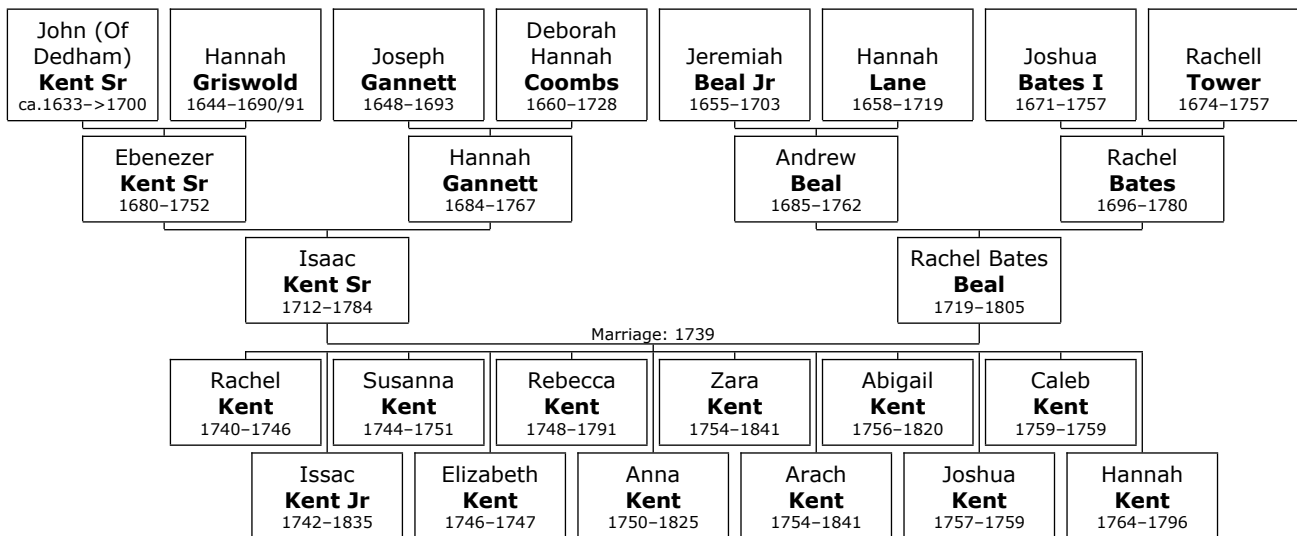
John (Of Dedham)
**Kent Sr**
ca.1633–>1700

Hannah
**Griswold**
1644–1690/91

Joseph
**Gannett**
1648–1693

Deborah Hannah
**Coombs**
1660–1728

Jeremiah
**Beal Jr**
1655–1703

Hannah
**Lane**
1658–1719

Joshua
**Bates I**
1671–1757

Rachell
**Tower**
1674–1757

Ebenezer
**Kent Sr**
1680–1752

Hannah
**Gannett**
1684–1767

Andrew
**Beal**
1685–1762

Rachel
**Bates**
1696–1780

Isaac
**Kent Sr**
1712–1784

Rachel Bates
**Beal**
1719–1805

Marriage: 1739

Rachel
**Kent**
1740–1746

Susanna
**Kent**
1744–1751

Rebecca
**Kent**
1748–1791

Zara
**Kent**
1754–1841

Abigail
**Kent**
1756–1820

Caleb
**Kent**
1759–1759

Issac
**Kent Jr**
1742–1835

Elizabeth
**Kent**
1746–1747

Anna
**Kent**
1750–1825

Arach
**Kent**
1754–1841

Joshua
**Kent**
1757–1759

Hannah
**Kent**
1764–1796